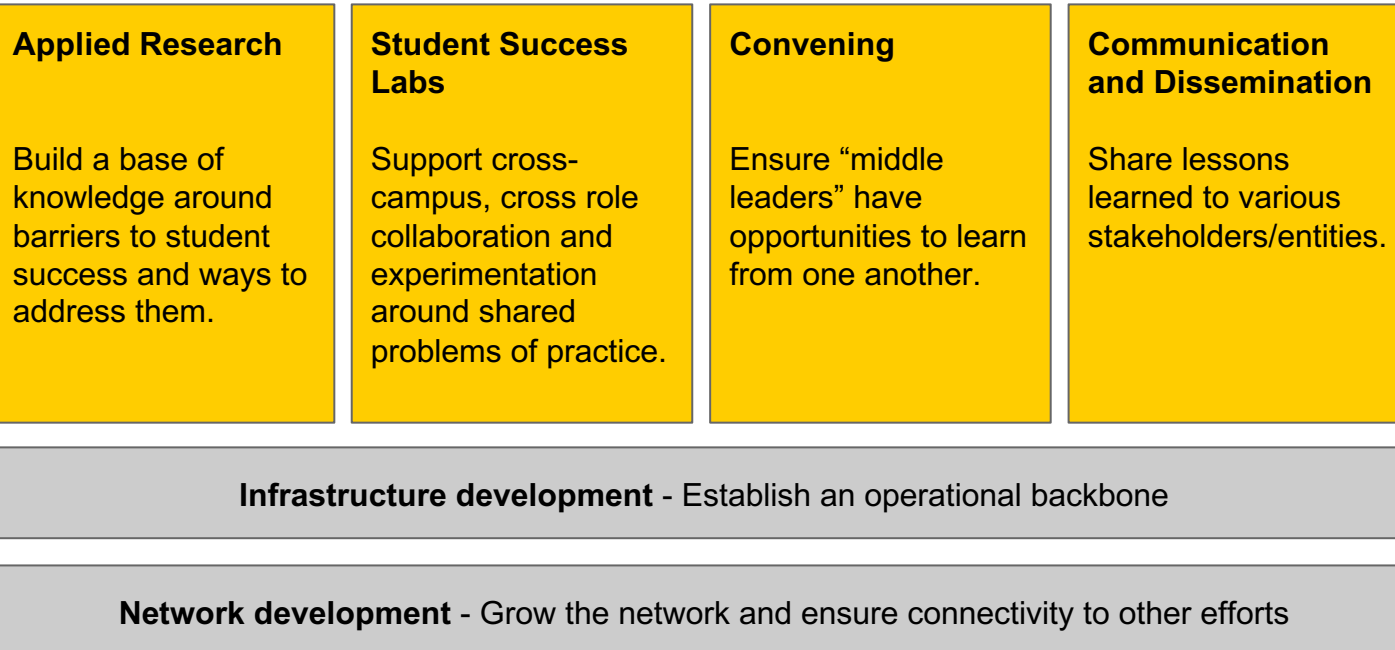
Applied Research

Build a base of knowledge around barriers to student success and ways to address them.

Student Success Labs

Support cross-campus, cross role collaboration and experimentation around shared problems of practice.

Convening

Ensure “middle leaders” have opportunities to learn from one another.

Communication and Dissemination

Share lessons learned to various stakeholders/entities.

Infrastructure development - Establish an operational backbone

Network development - Grow the network and ensure connectivity to other efforts